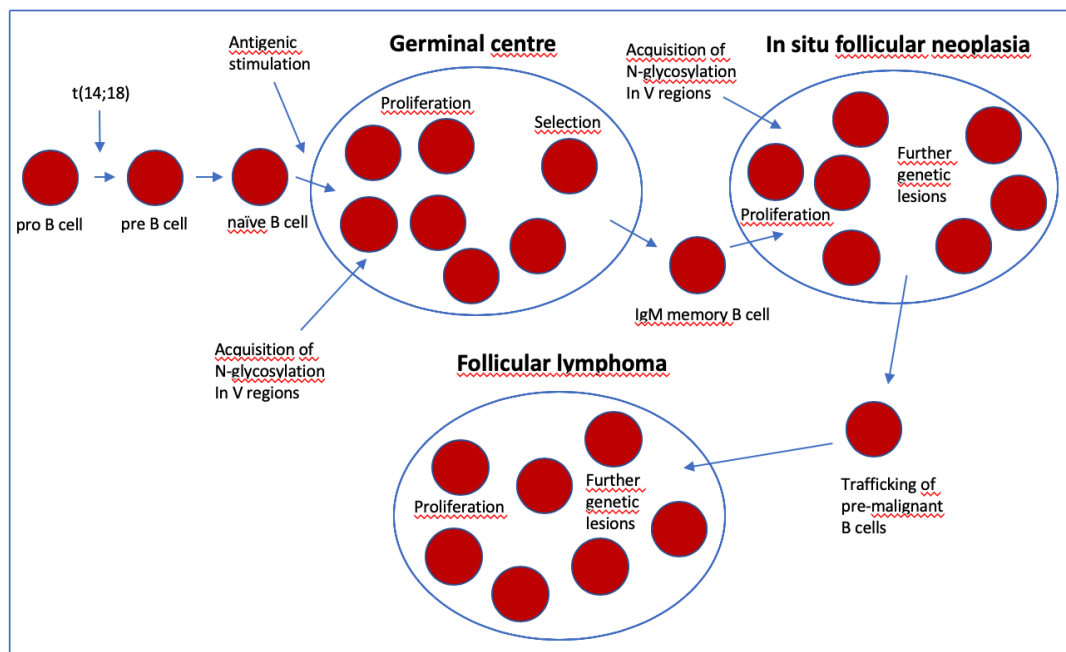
Antigenic stimulation

Germinal centre

Acquisition of N-glycosylation In V regions

In situ follicular neoplasia

t(14;18)

Proliferation

Selection

Further genetic lesions

pro B cell

pre B cell

naïve B cell

Proliferation

IgM memory B cell

Acquisition of N-glycosylation In V regions

Follicular lymphoma

Further genetic lesions

Proliferation

Trafficking of pre-malignant B cells